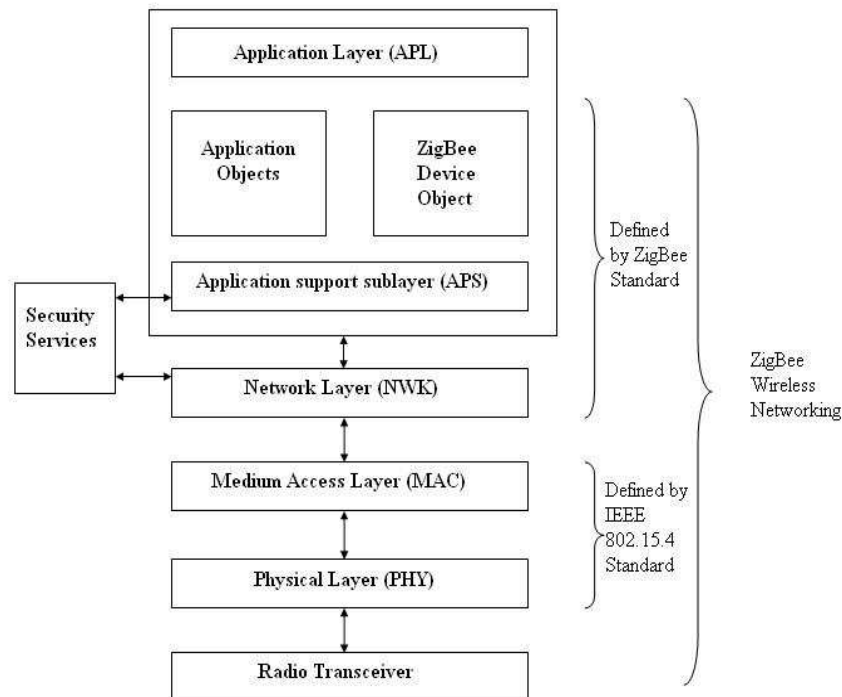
Application Layer (APL)

Application Objects

ZigBee Device Object

Application support sublayer (APS)

Security Services

Network Layer (NWK)

Medium Access Layer (MAC)

Physical Layer (PHY)

Radio Transceiver

Defined by ZigBee Standard

Defined by IEEE 802.15.4 Standard

ZigBee Wireless Networking